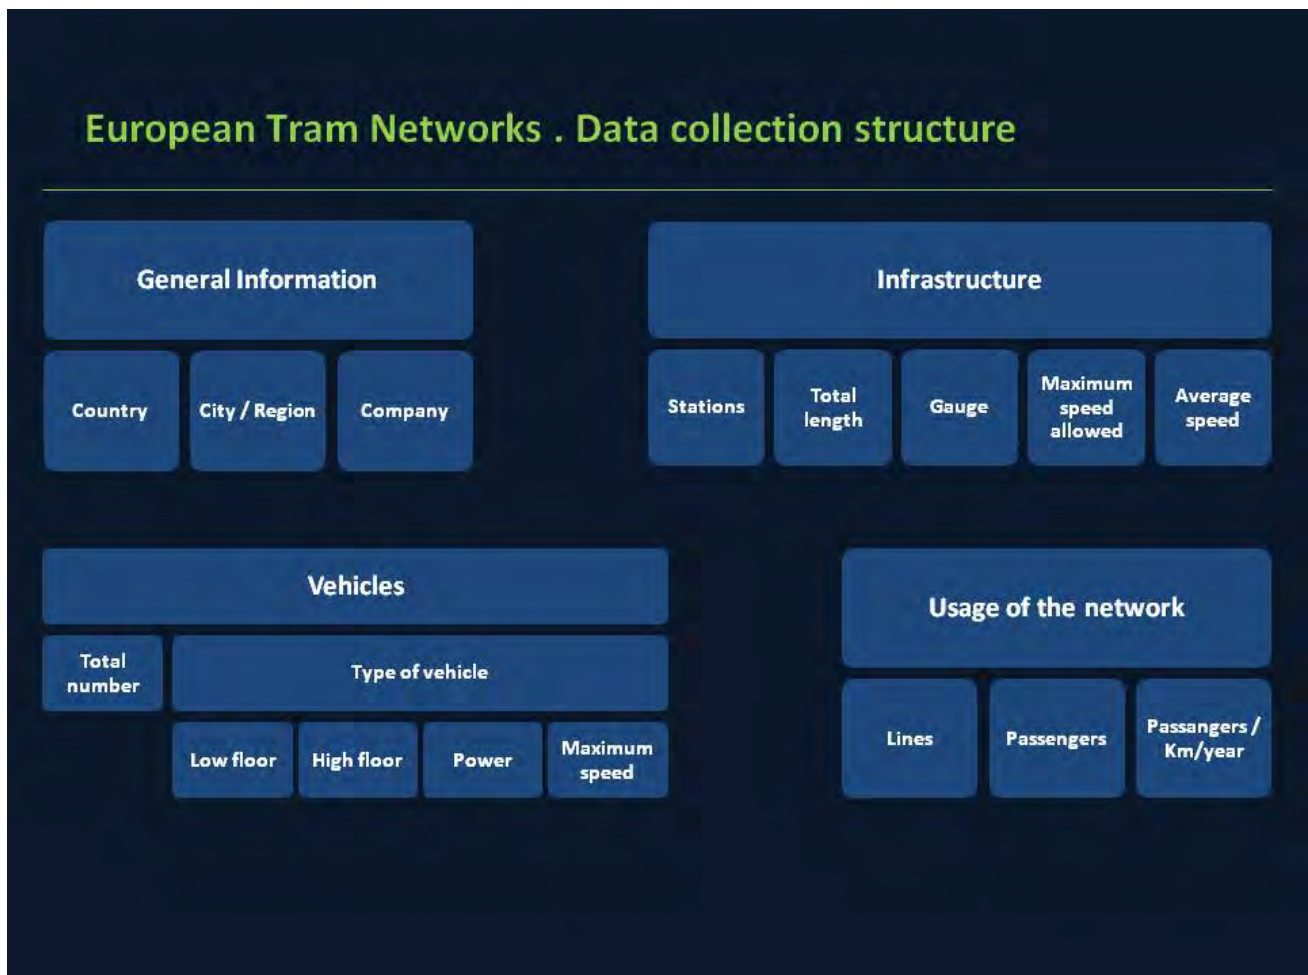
European Tram Networks . Data collection structure

General Information

Country

City / Region

Company

Infrastructure

Stations

Total length

Gauge

Maximum speed allowed

Average speed

Vehicles

Total number

Type of vehicle

Low floor

High floor

Power

Maximum speed

Usage of the network

Lines

Passengers

Passangers / Km/year